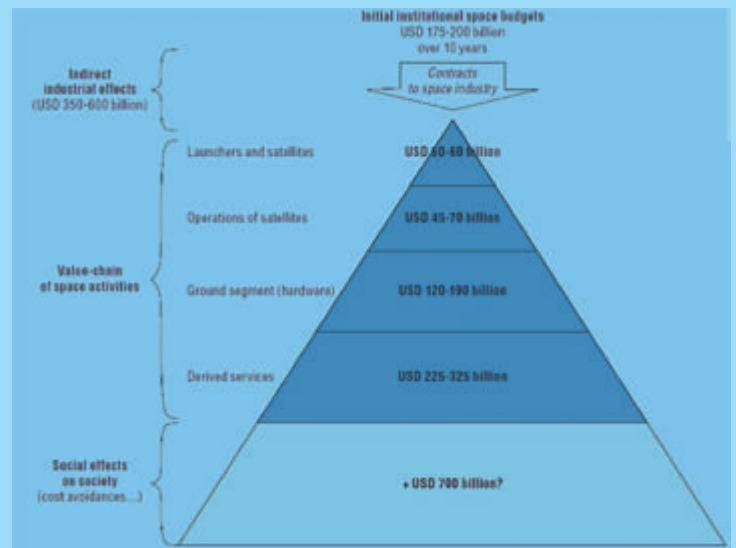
Initial institutional space budgets
USD 175-200 billion
over 10 years

Contracts
to space industry

Indirect
industrial effects
(USD 350-600 billion)

Launchers and satellites
USD 50-60 billion

Operations of satellites
USD 45-70 billion

Value-chain
of space activities

Ground segment (hardware)
USD 120-190 billion

Derived services
USD 225-325 billion

Social effects
on society
(cost avoidances...)

+ USD 700 billion?